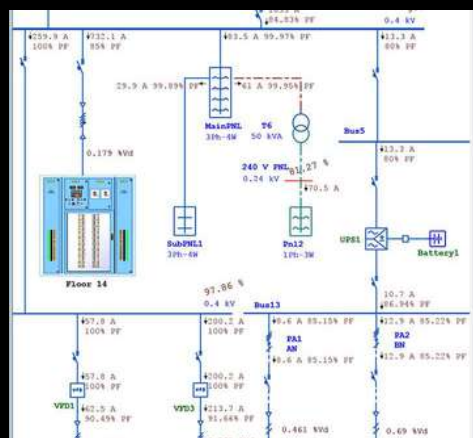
84.83% PF
0.4 kV
259.9 A
100% PF
732.1 A
85% PF
83.5 A 99.97% PF
13.3 A
80% PF
29.9 A 99.89% PF
61 A 99.95% PF
MainPNL
3Ph-4W
T6
50 kVA
Bus5
0.179 %Vd
240 V PNL
0.24 kV
91.27 %
70.5 A
13.3 A
80% PF
SubPNL1
3Ph-4W
Pnl2
1Ph-3W
UPS1
Battery1
Floor 14
97.86 %
0.4 kV
Bus13
10.7 A
86.94% PF
57.8 A
100% PF
200.2 A
100% PF
8.6 A 85.15% PF
PA1
AN
12.9 A 85.22% PF
PA2
BN
8.6 A 85.15% PF
12.9 A 85.22% PF
57.8 A
100% PF
200.2 A
100% PF
VFD1
62.5 A
90.45% PF
VFD3
213.7 A
91.66% PF
0.461 %Vd
0.69 %Vd